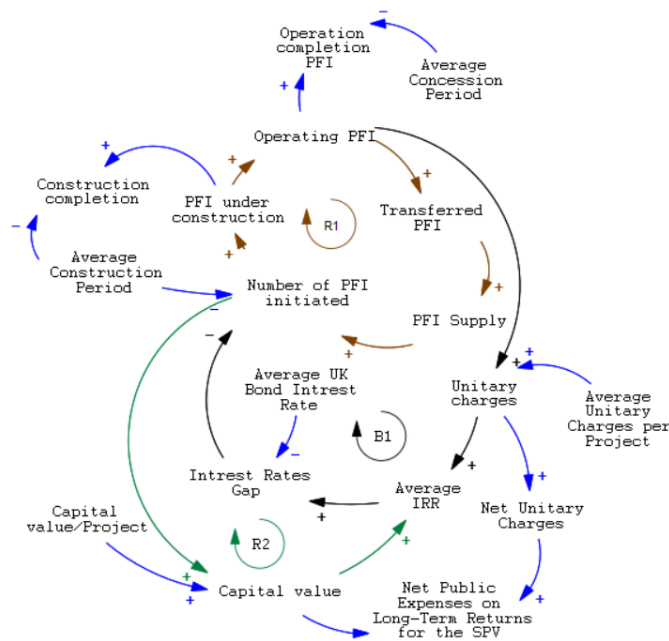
Operation completion PFI

−

Average Concession Period

+

Operating PFI

+

Construction completion

PFI under construction

+

+

Transferred PFI

R1

−

Average Construction Period

+

Number of PFI initiated

−

PFI Supply

+

−

+

Average UK Bond Intrest Rate

+

+

Unitary charges

Average Unitary Charges per Project

−

B1

+

Intrest Rates Gap

Average IRR

+

Net Unitary Charges

+

Capital value/Project

R2

+

+

+

Capital value

+

Net Public Expenses on Long-Term Returns for the SPV